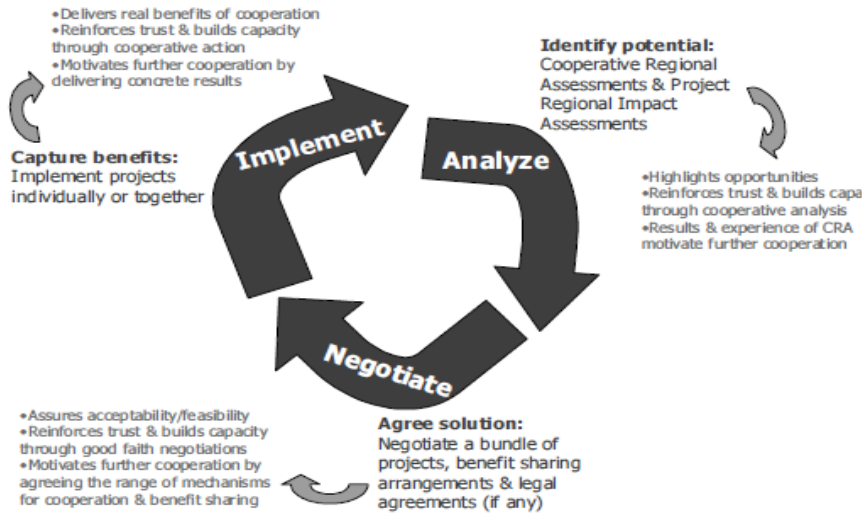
•Delivers real benefits of cooperation
•Reinforces trust & builds capacity through cooperative action
•Motivates further cooperation by delivering concrete results

Capture benefits:
Implement projects individually or together

Implement

Identify potential:
Cooperative Regional Assessments & Project Regional Impact Assessments

Analyze

•Highlights opportunities
•Reinforces trust & builds capa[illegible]
through cooperative analysis
•Results & experience of CRA motivate further cooperation

Negotiate

•Assures acceptability/feasibility
•Reinforces trust & builds capacity through good faith negotiations
•Motivates further cooperation by agreeing the range of mechanisms for cooperation & benefit sharing

Agree solution:
Negotiate a bundle of projects, benefit sharing arrangements & legal agreements (if any)